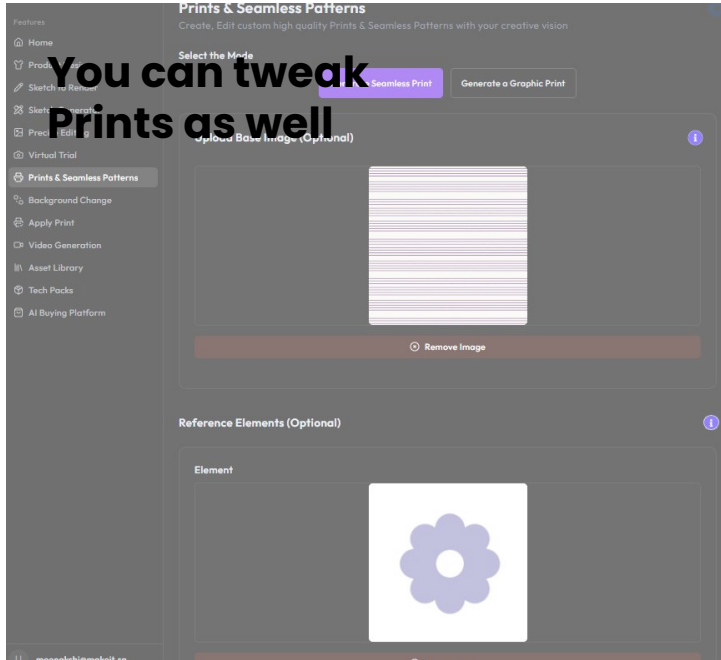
Features
Home
Produ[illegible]esi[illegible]
Sketch to Render
Sketc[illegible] Generat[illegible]
Preci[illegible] Editing
Virtual Trial
Prints & Seamless Patterns
Background Change
Apply Print
Video Generation
Asset Library
Tech Packs
AI Buying Platform

Prints & Seamless Patterns
Create, Edit custom high quality Prints & Seamless Patterns with your creative vision

Select the Mode
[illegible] Seamless Print
Generate a Graphic Print

You can tweak Prints as well

Upload Base Image (Optional)

Remove Image

Reference Elements (Optional)

Element